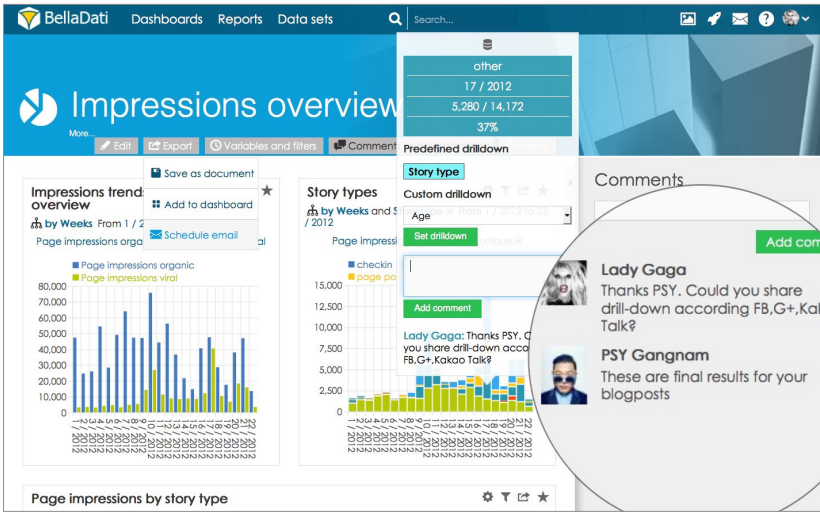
BellaDati Dashboards Reports Data sets Search...

Impressions overview
More...
Edit Export Variables and filters Comment

Save as document
Add to dashboard
Schedule email

other
17 / 2012
5,280 / 14,172
37%
Predefined drilldown
Story type
Custom drilldown
Age
Set drilldown
Add comment
Lady Gaga: Thanks PSY. Could you share drill-down according FB,G+,Kakao Talk?

Impressions trend overview
by Weeks From 1 / 2
Page impressions organ
Page impressions organic
Page impressions viral
80,000
70,000
60,000
50,000
40,000
30,000
20,000
10,000
0

Story types
by Weeks and S
/ 2012
Page impress
checkin
page po
15,000
12,500
10,000
7,500
5,000
2,500
0

Comments
Add com
Lady Gaga
Thanks PSY. Could you share drill-down according FB,G+,Kakao Talk?
PSY Gangnam
These are final results for your blogposts

Page impressions by story type